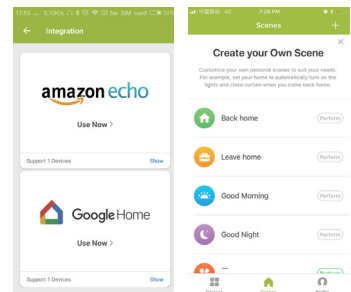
17:55 ... 0.20K/s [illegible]

Integration

amazon echo

Use Now >

Support 1 Devices

Show

Google Home

Use Now >

Support 1 Devices

Show

中国移动 4G

7:28 PM

Scenes

+

×

Create your Own Scene

Customize your own personal scenes to suit your needs. For example, set your home to automatically turn on the lights and close curtain when you come back home.

Back home

Perform

Leave home

Perform

Good Morning

Perform

Good Night

Perform

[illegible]

Perform

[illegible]

Scenes

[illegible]